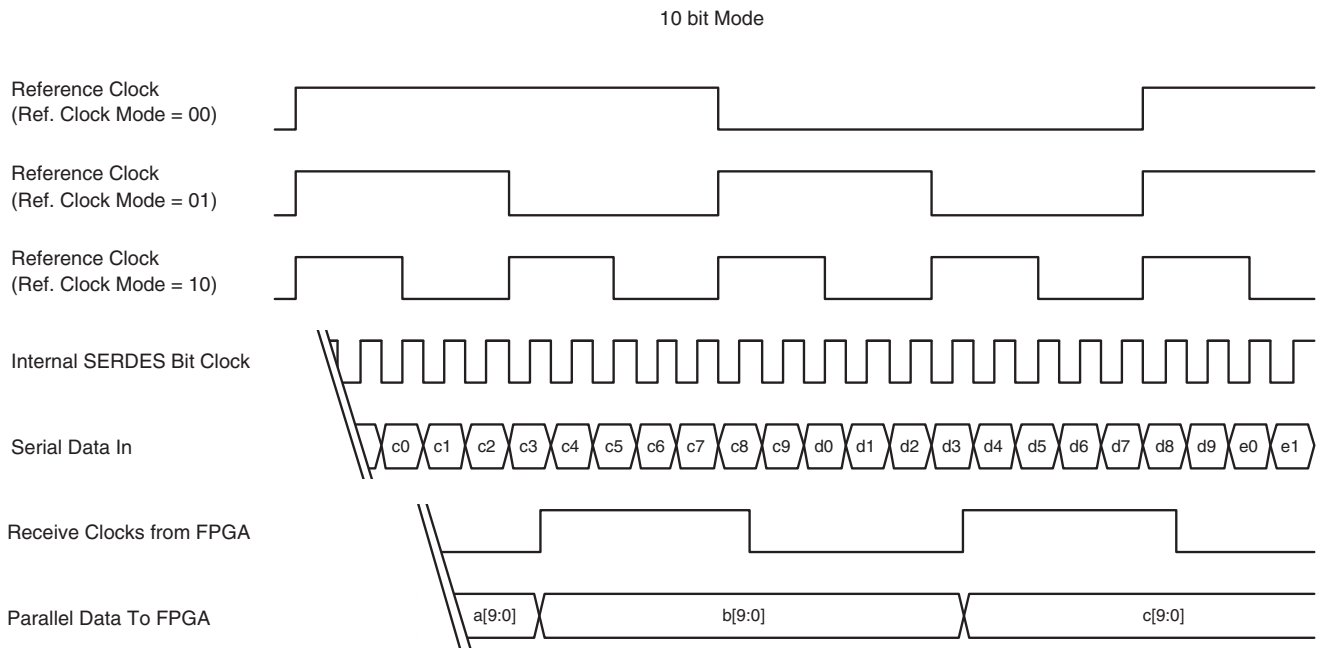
10 bit Mode

Reference Clock
(Ref. Clock Mode = 00)

Reference Clock
(Ref. Clock Mode = 01)

Reference Clock
(Ref. Clock Mode = 10)

Internal SERDES Bit Clock

Serial Data In

c0 c1 c2 c3 c4 c5 c6 c7 c8 c9 d0 d1 d2 d3 d4 d5 d6 d7 d8 d9 e0 e1

Receive Clocks from FPGA

Parallel Data To FPGA

a[9:0] b[9:0] c[9:0]